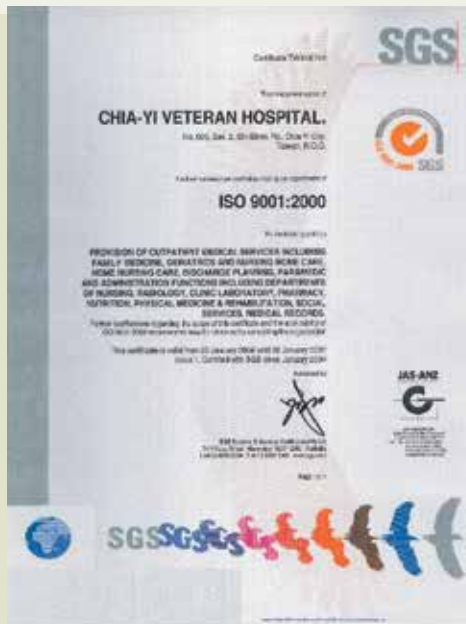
SGS

Certificate TW04/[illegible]

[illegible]

CHIA-YI VETERAN HOSPITAL.

No. 600, Sec. 2, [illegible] Rd., Chia-Yi City, Taiwan, R.O.C.

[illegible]

ISO 9001:2000

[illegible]

PROVISION OF OUTPATIENT MEDICAL SERVICES INCLUDING FAMILY MEDICINE, GERIATRICS AND NURSING HOME CARE, HOME NURSING CARE, DISCHARGE PLANNING, PARAMEDIC AND ADMINISTRATION FUNCTIONS INCLUDING DEPARTMENTS OF NURSING, RADIOLOGY, CLINIC LABORATORY, PHARMACY, NUTRITION, PHYSICAL MEDICINE & REHABILITATION, SOCIAL SERVICES, MEDICAL RECORDS.

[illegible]

This certificate is valid from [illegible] January 2004 until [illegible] January 2007 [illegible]

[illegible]

JAS-ANZ

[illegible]

Page 1/1

SGS SGS SGS